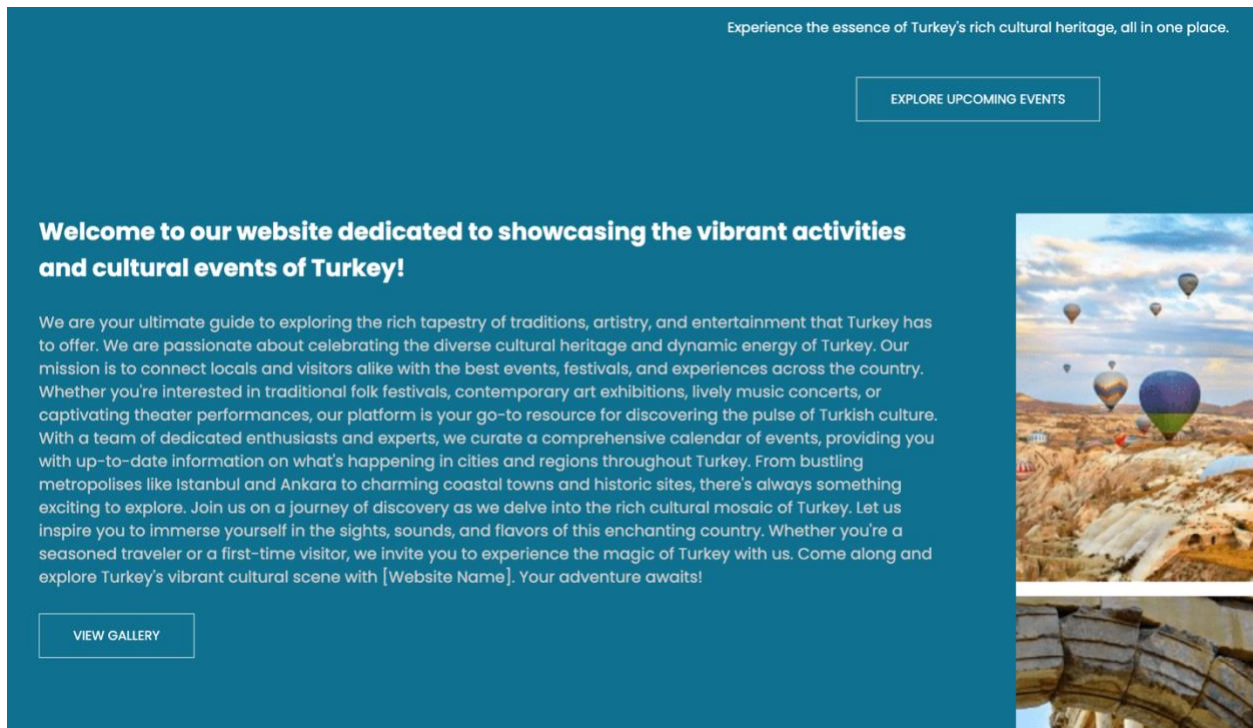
Experience the essence of Turkey's rich cultural heritage, all in one place.

EXPLORE UPCOMING EVENTS

Welcome to our website dedicated to showcasing the vibrant activities and cultural events of Turkey!

We are your ultimate guide to exploring the rich tapestry of traditions, artistry, and entertainment that Turkey has to offer. We are passionate about celebrating the diverse cultural heritage and dynamic energy of Turkey. Our mission is to connect locals and visitors alike with the best events, festivals, and experiences across the country. Whether you're interested in traditional folk festivals, contemporary art exhibitions, lively music concerts, or captivating theater performances, our platform is your go-to resource for discovering the pulse of Turkish culture. With a team of dedicated enthusiasts and experts, we curate a comprehensive calendar of events, providing you with up-to-date information on what's happening in cities and regions throughout Turkey. From bustling metropolises like Istanbul and Ankara to charming coastal towns and historic sites, there's always something exciting to explore. Join us on a journey of discovery as we delve into the rich cultural mosaic of Turkey. Let us inspire you to immerse yourself in the sights, sounds, and flavors of this enchanting country. Whether you're a seasoned traveler or a first-time visitor, we invite you to experience the magic of Turkey with us. Come along and explore Turkey's vibrant cultural scene with [Website Name]. Your adventure awaits!

VIEW GALLERY